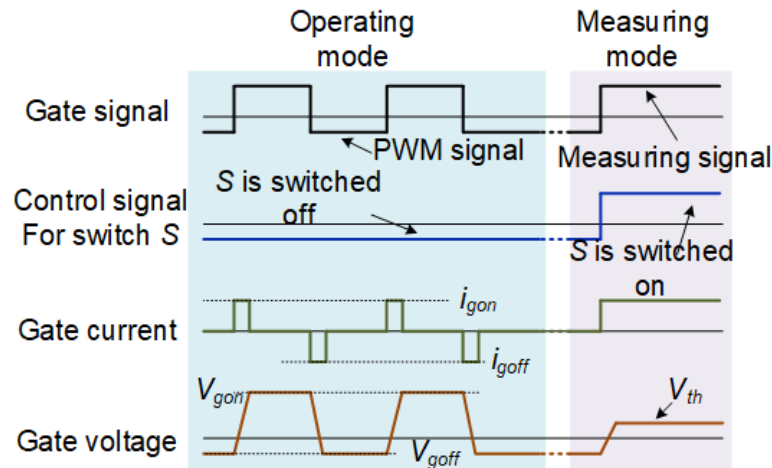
Operating mode

Measuring mode

Gate signal

PWM signal

Measuring signal

Control signal For switch $S$

$S$ is switched off

$S$ is switched on

Gate current

$i_{gon}$

$i_{goff}$

Gate voltage

$V_{gon}$

$V_{goff}$

$V_{th}$